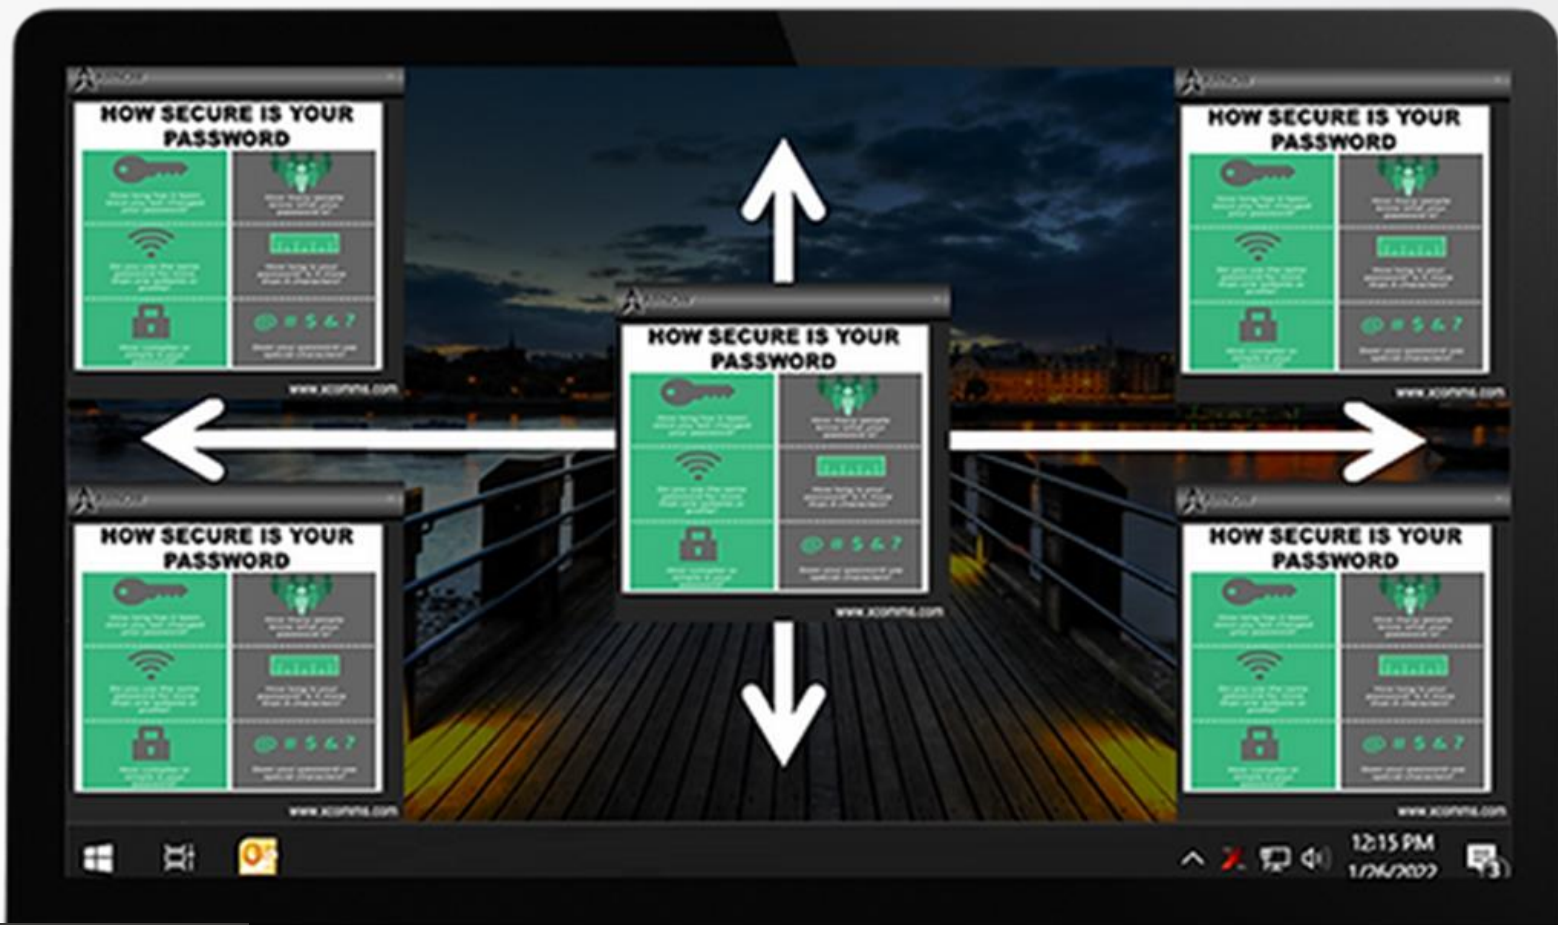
HOW SECURE IS YOUR PASSWORD

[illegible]

www.xcomms.com

HOW SECURE IS YOUR PASSWORD

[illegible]

www.xcomms.com

HOW SECURE IS YOUR PASSWORD

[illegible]

www.xcomms.com

HOW SECURE IS YOUR PASSWORD

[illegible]

www.xcomms.com

HOW SECURE IS YOUR PASSWORD

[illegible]

www.xcomms.com

12:15 PM
1/26/2022